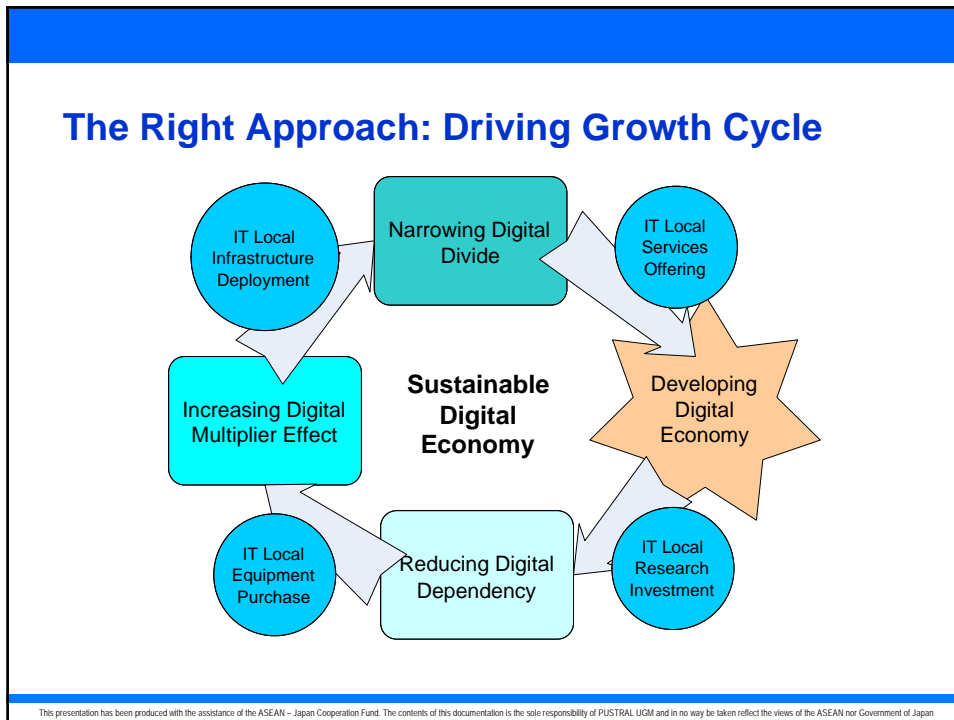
The Right Approach: Driving Growth Cycle

IT Local Infrastructure Deployment

Narrowing Digital Divide

IT Local Services Offering

Increasing Digital Multiplier Effect

Sustainable Digital Economy

Developing Digital Economy

IT Local Equipment Purchase

Reducing Digital Dependency

IT Local Research Investment

This presentation has been produced with the assistance of the ASEAN – Japan Cooperation Fund. The contents of this documentation is the sole responsibility of PUSTRAL UGM and in no way be taken reflect the views of the ASEAN nor Government of Japan